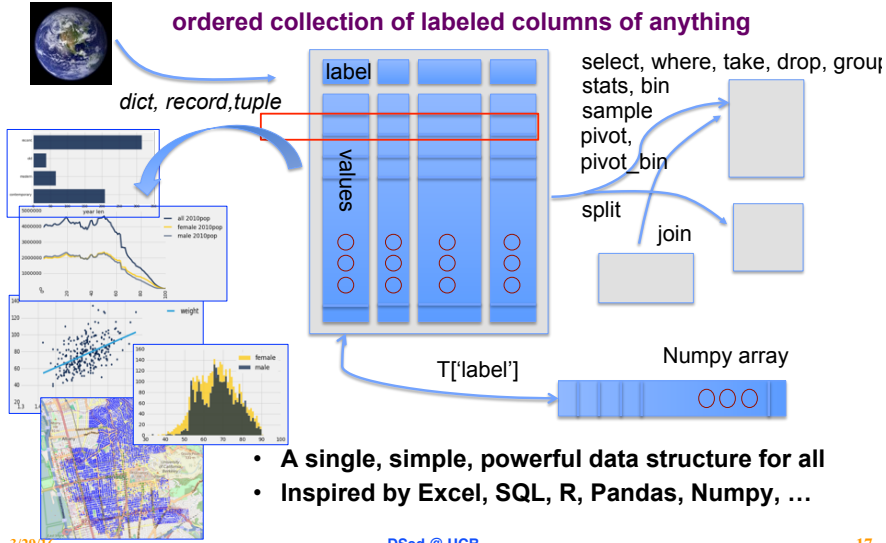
ordered collection of labeled columns of anything

dict, record,tuple

label

values

select, where, take, drop, group
stats, bin
sample
pivot,
pivot_bin

split

join

T['label']

Numpy array

5000000
4000000
3000000
2000000
1000000

year len

all 2010pop
female 2010pop
male 2010pop

weight

female
male

120
100
80
60
40

160
140
120
100
80
60
40
20

30 40 50 60 70 80 90 100

• A single, simple, powerful data structure for all
• Inspired by Excel, SQL, R, Pandas, Numpy, …

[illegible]

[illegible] @ UCB

17